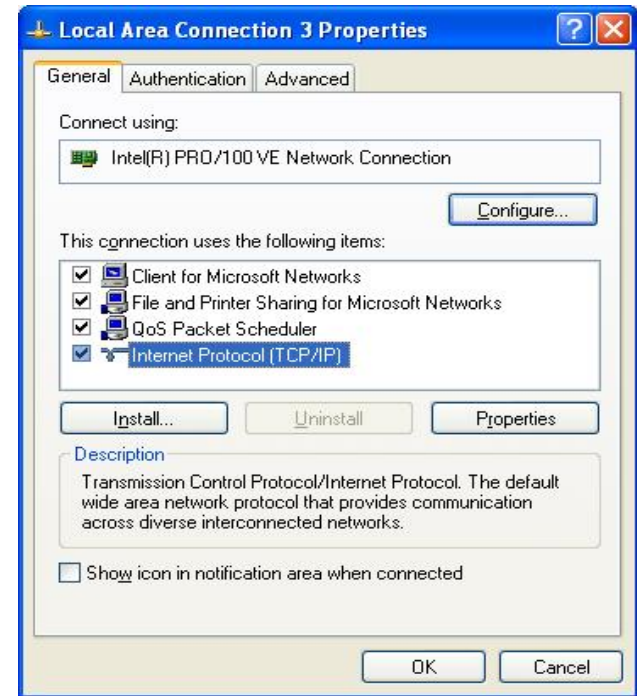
Local Area Connection 3 Properties

General | Authentication | Advanced

Connect using:

Intel(R) PRO/100 VE Network Connection

Configure...

This connection uses the following items:

Client for Microsoft Networks
File and Printer Sharing for Microsoft Networks
QoS Packet Scheduler
Internet Protocol (TCP/IP)

Install... | Uninstall | Properties

Description

Transmission Control Protocol/Internet Protocol. The default wide area network protocol that provides communication across diverse interconnected networks.

Show icon in notification area when connected

OK | Cancel